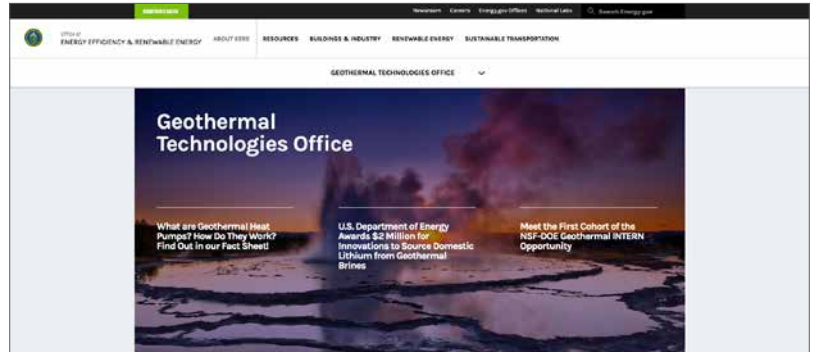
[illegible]

Newsroom Careers Energy.gov Offices National Labs Search Energy.gov

Office of
ENERGY EFFICIENCY & RENEWABLE ENERGY

ABOUT EERE RESOURCES BUILDINGS & INDUSTRY RENEWABLE ENERGY SUSTAINABLE TRANSPORTATION

GEOTHERMAL TECHNOLOGIES OFFICE

Geothermal Technologies Office

What are Geothermal Heat Pumps? How Do They Work? Find Out in our Fact Sheet!

U.S. Department of Energy Awards $2 Million for Innovations to Source Domestic Lithium from Geothermal Brines

Meet the First Cohort of the NSF-DOE Geothermal INTERN Opportunity